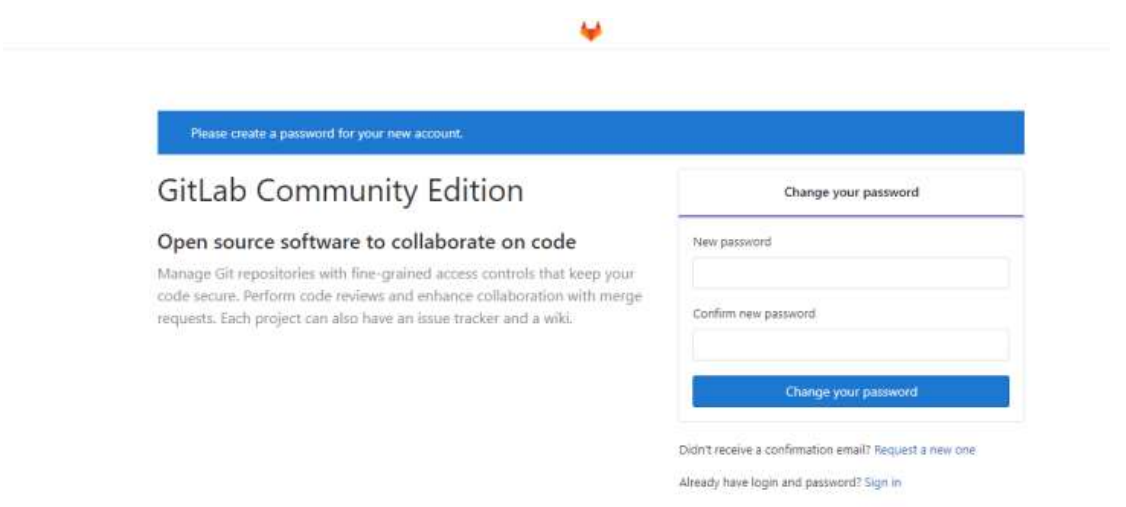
Please create a password for your new account.

GitLab Community Edition

Open source software to collaborate on code

Manage Git repositories with fine-grained access controls that keep your code secure. Perform code reviews and enhance collaboration with merge requests. Each project can also have an issue tracker and a wiki.

Change your password

New password

Confirm new password

Change your password

Didn't receive a confirmation email? Request a new one

Already have login and password? Sign in